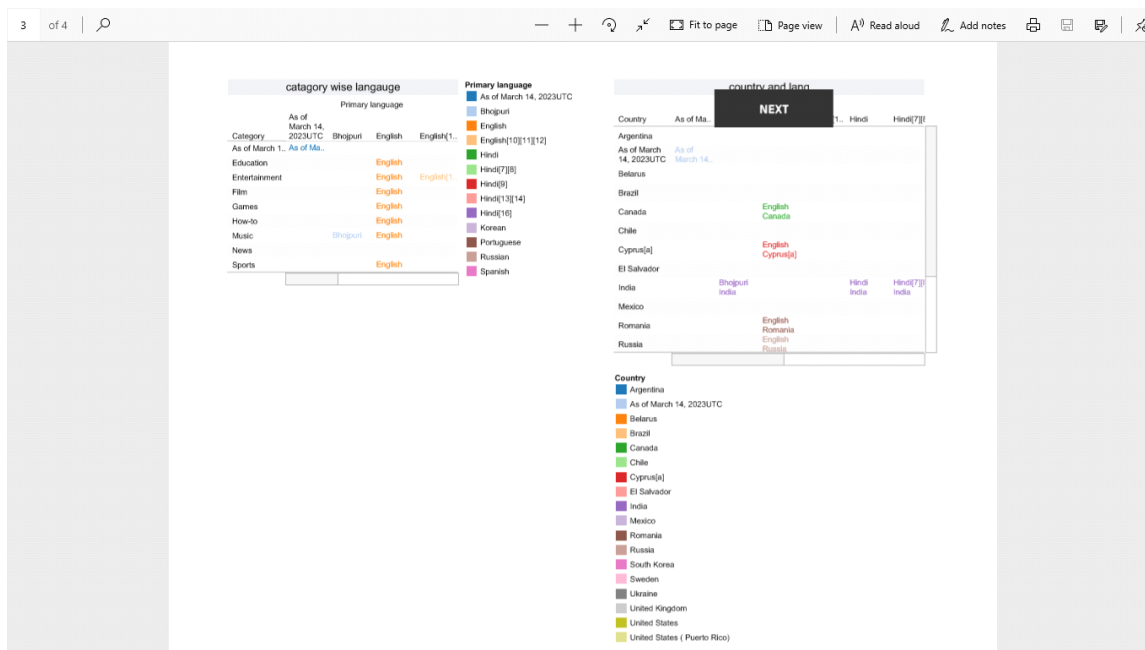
3 of 4

Fit to page | Page view | Read aloud | Add notes

catagory wise langauge

Primary language

| Category | As of March 14, 2023UTC | Bhojpuri | English | English[1.. |
|---|---|---|---|---|
| As of March 1.. | As of Ma.. | | | |
| Education | | | English | |
| Entertainment | | | English | English[1.. |
| Film | | | English | |
| Games | | | English | |
| How-to | | | English | |
| Music | | Bhojpuri | English | |
| News | | | | |
| Sports | | | English | |

Primary language
As of March 14, 2023UTC
Bhojpuri
English
English[10][11][12]
Hindi
Hindi[7][8]
Hindi[9]
Hindi[13][14]
Hindi[16]
Korean
Portuguese
Russian
Spanish

country and lang

NEXT

| Country | As of Ma.. | | | ]1.. | Hindi | Hindi[7][ |
|---|---|---|---|---|---|---|
| Argentina | | | | | | |
| As of March 14, 2023UTC | As of March 14.. | | | | | |
| Belarus | | | | | | |
| Brazil | | | | | | |
| Canada | | | English Canada | | | |
| Chile | | | | | | |
| Cyprus[a] | | | English Cyprus[a] | | | |
| El Salvador | | | | | | |
| India | | Bhojpuri India | | | Hindi India | Hindi[7][ India |
| Mexico | | | | | | |
| Romania | | | English Romania | | | |
| Russia | | | English Russia | | | |

Country
Argentina
As of March 14, 2023UTC
Belarus
Brazil
Canada
Chile
Cyprus[a]
El Salvador
India
Mexico
Romania
Russia
South Korea
Sweden
Ukraine
United Kingdom
United States
United States ( Puerto Rico)